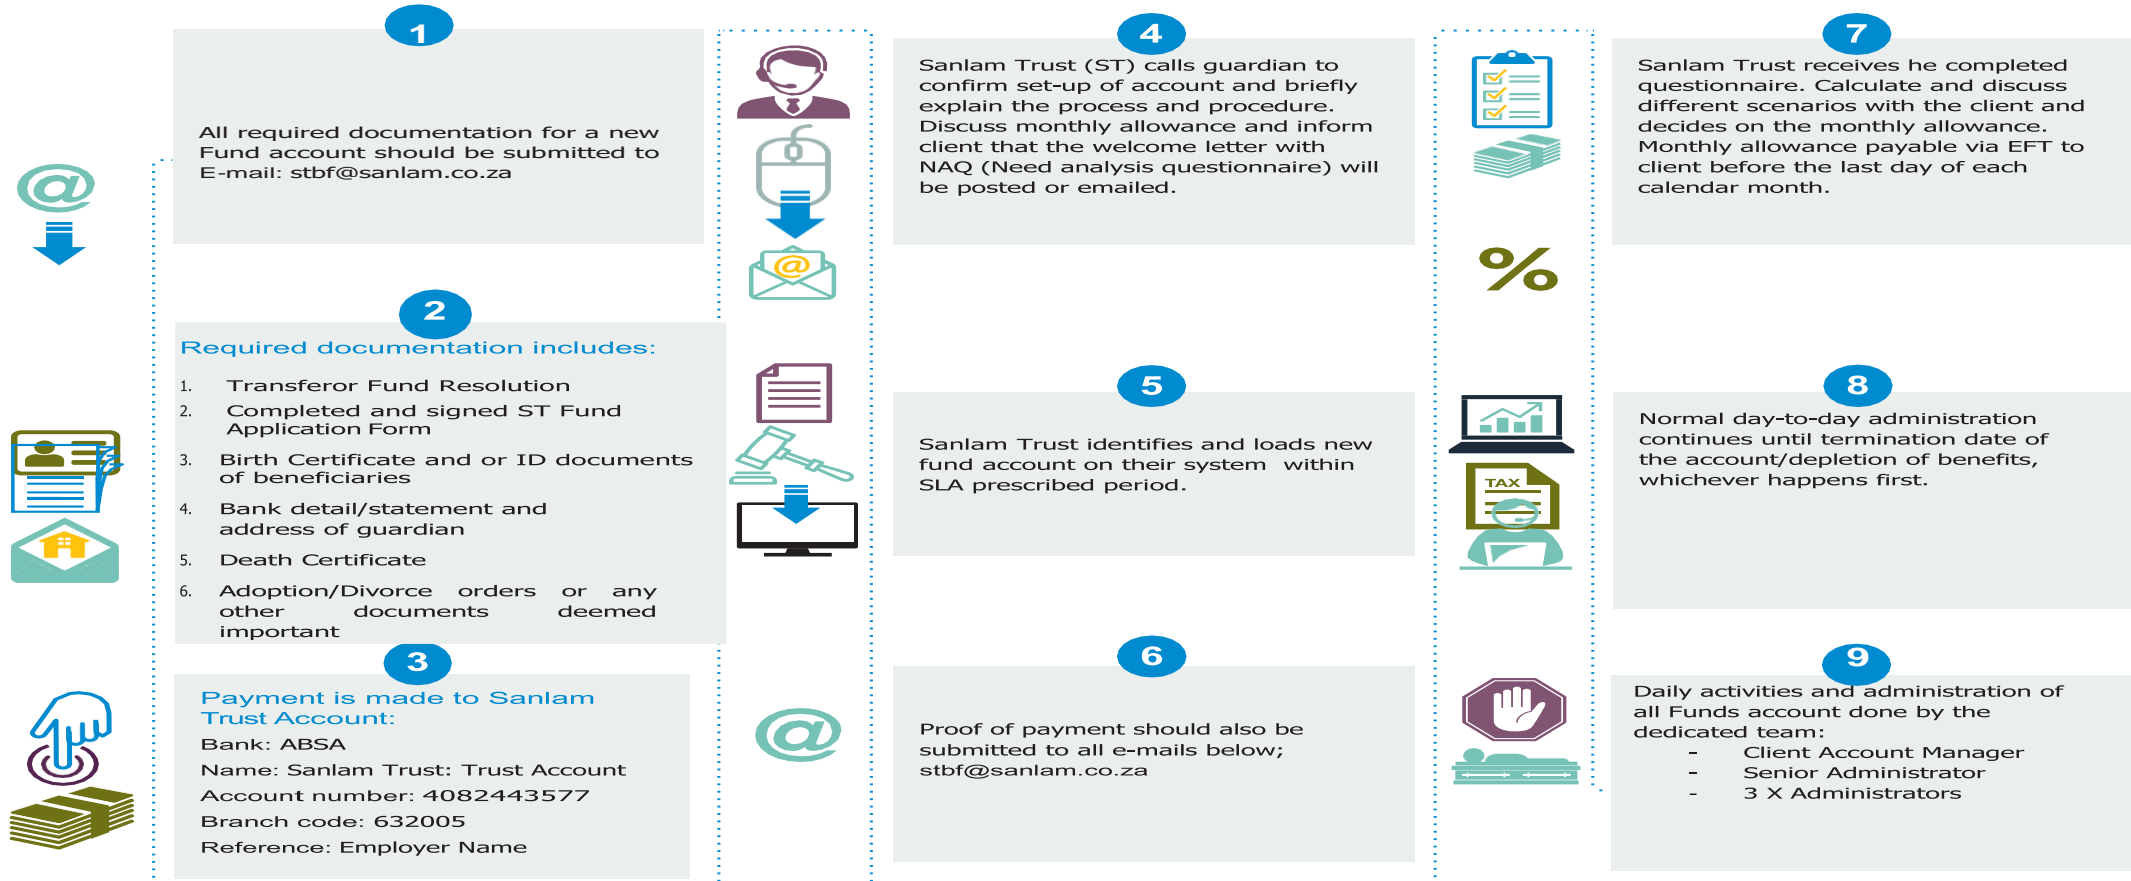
1

All required documentation for a new Fund account should be submitted to E-mail: stbf@sanlam.co.za

2

Required documentation includes:

1. Transferor Fund Resolution
2. Completed and signed ST Fund Application Form
3. Birth Certificate and or ID documents of beneficiaries
4. Bank detail/statement and address of guardian
5. Death Certificate
6. Adoption/Divorce orders or any other documents deemed important

3

Payment is made to Sanlam Trust Account:

Bank: ABSA

Name: Sanlam Trust: Trust Account

Account number: 4082443577

Branch code: 632005

Reference: Employer Name

4

Sanlam Trust (ST) calls guardian to confirm set-up of account and briefly explain the process and procedure. Discuss monthly allowance and inform client that the welcome letter with NAQ (Need analysis questionnaire) will be posted or emailed.

5

Sanlam Trust identifies and loads new fund account on their system within SLA prescribed period.

6

Proof of payment should also be submitted to all e-mails below; stbf@sanlam.co.za

%

TAX

7

Sanlam Trust receives he completed questionnaire. Calculate and discuss different scenarios with the client and decides on the monthly allowance. Monthly allowance payable via EFT to client before the last day of each calendar month.

8

Normal day-to-day administration continues until termination date of the account/depletion of benefits, whichever happens first.

9

Daily activities and administration of all Funds account done by the dedicated team:

- Client Account Manager
- Senior Administrator
- 3 X Administrators